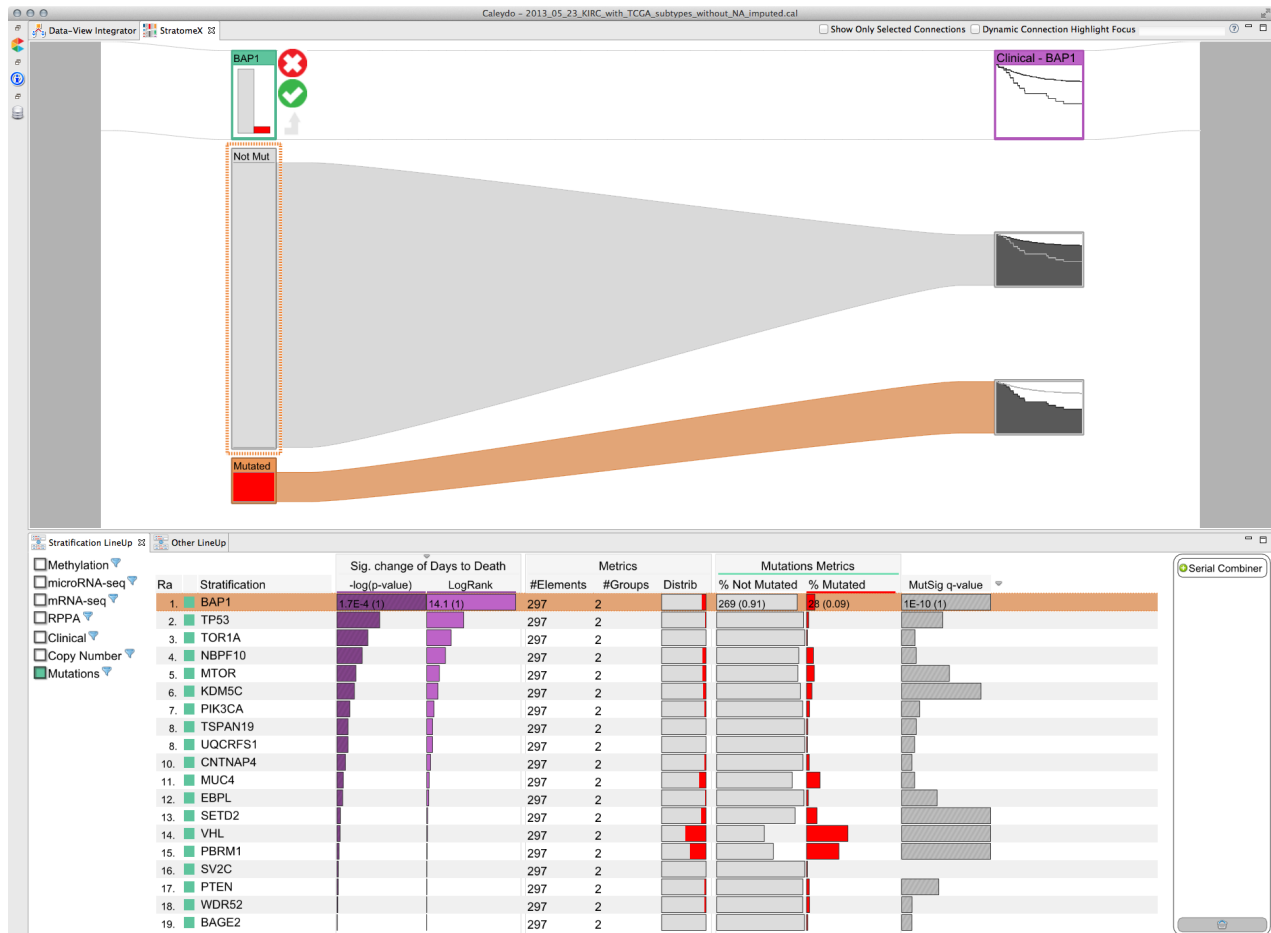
Caleydo - 2013_05_23_KIRC_with_TCGA_subtypes_without_NA_imputed.cal

Data-View Integrator | StratomeX

Show Only Selected Connections | Dynamic Connection Highlight Focus

BAP1

Clinical - BAP1

Not Mut

Mutated

Stratification LineUp | Other LineUp

Methylation
microRNA-seq
mRNA-seq
RPPA
Clinical
Copy Number
Mutations

Serial Combiner

| Ra | Stratification | Sig. change of Days to Death -log(p-value) | LogRank | Metrics #Elements | #Groups | Distrib | Mutations Metrics % Not Mutated | % Mutated | MutSig q-value |
|---|---|---|---|---|---|---|---|---|---|
| 1. | BAP1 | 1.7E-4 (1) | 14.1 (1) | 297 | 2 | | 269 (0.91) | 28 (0.09) | 1E-10 (1) |
| 2. | TP53 | | | 297 | 2 | | | | |
| 3. | TOR1A | | | 297 | 2 | | | | |
| 4. | NBPF10 | | | 297 | 2 | | | | |
| 5. | MTOR | | | 297 | 2 | | | | |
| 6. | KDM5C | | | 297 | 2 | | | | |
| 7. | PIK3CA | | | 297 | 2 | | | | |
| 8. | TSPAN19 | | | 297 | 2 | | | | |
| 8. | UQCRFS1 | | | 297 | 2 | | | | |
| 10. | CNTNAP4 | | | 297 | 2 | | | | |
| 11. | MUC4 | | | 297 | 2 | | | | |
| 12. | EBPL | | | 297 | 2 | | | | |
| 13. | SETD2 | | | 297 | 2 | | | | |
| 14. | VHL | | | 297 | 2 | | | | |
| 15. | PBRM1 | | | 297 | 2 | | | | |
| 16. | SV2C | | | 297 | 2 | | | | |
| 17. | PTEN | | | 297 | 2 | | | | |
| 18. | WDR52 | | | 297 | 2 | | | | |
| 19. | BAGE2 | | | 297 | 2 | | | | |